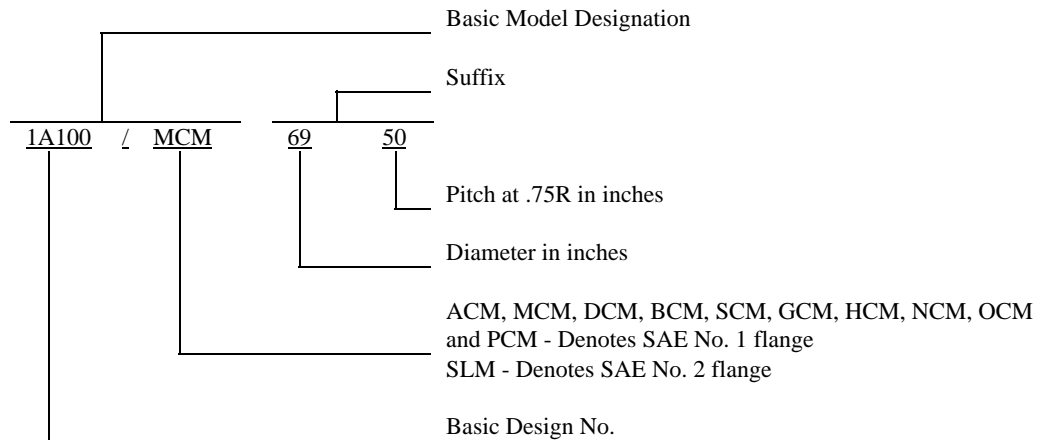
Basic Model Designation

Suffix

1A100 / MCM 69 50

Pitch at .75R in inches

Diameter in inches

ACM, MCM, DCM, BCM, SCM, GCM, HCM, NCM, OCM and PCM - Denotes SAE No. 1 flange
SLM - Denotes SAE No. 2 flange

Basic Design No.